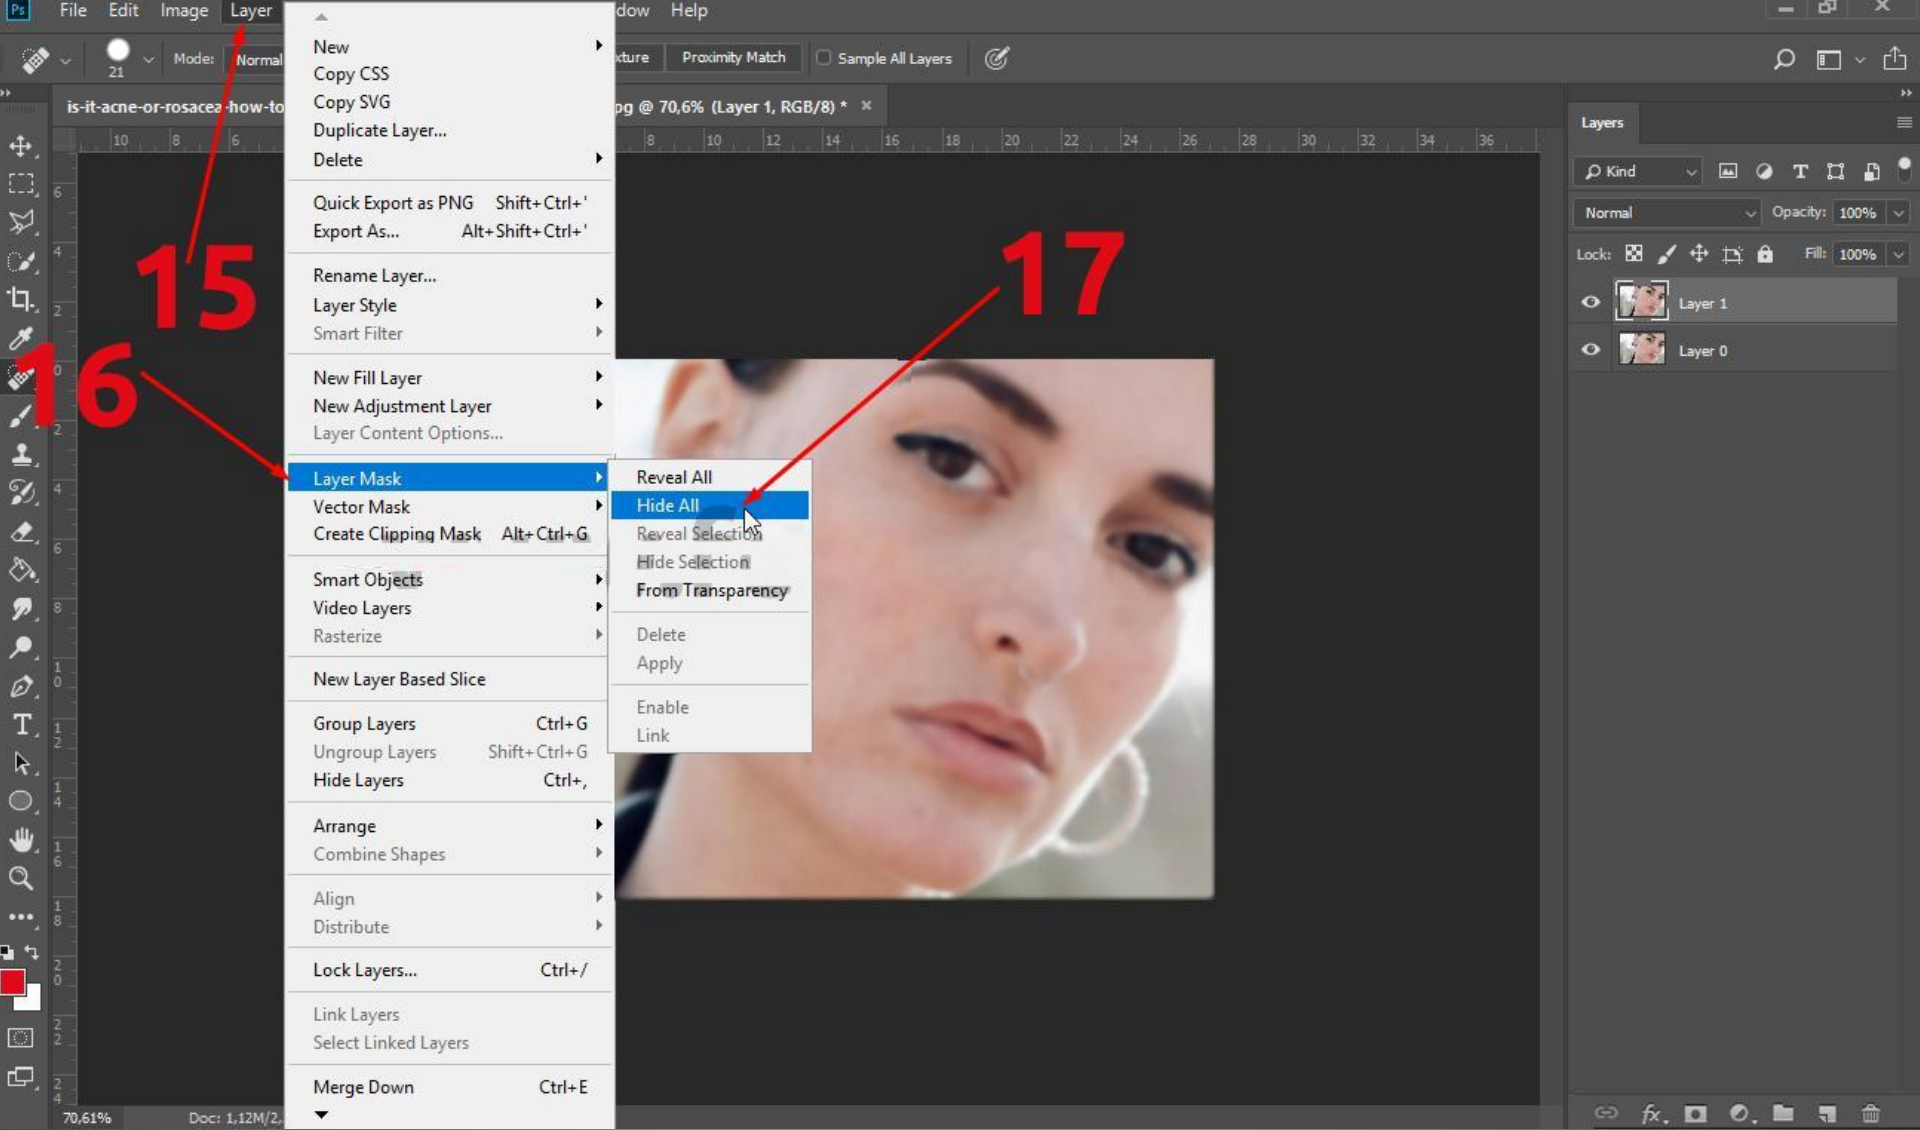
Ps File Edit Image Layer dow Help

21 Mode: Normal xture Proximity Match Sample All Layers

is-it-acne-or-rosacea-how-to pg @ 70,6% (Layer 1, RGB/8) * ×

New
Copy CSS
Copy SVG
Duplicate Layer...
Delete

Quick Export as PNG Shift+Ctrl+'
Export As... Alt+Shift+Ctrl+'

Rename Layer...
Layer Style
Smart Filter

New Fill Layer
New Adjustment Layer
Layer Content Options...

Layer Mask
Vector Mask
Create Clipping Mask Alt+Ctrl+G

Smart Objects
Video Layers
Rasterize

New Layer Based Slice

Group Layers Ctrl+G
Ungroup Layers Shift+Ctrl+G
Hide Layers Ctrl+,

Arrange
Combine Shapes

Align
Distribute

Lock Layers... Ctrl+/

Link Layers
Select Linked Layers

Merge Down Ctrl+E

Reveal All
Hide All
Reveal Selection
Hide Selection
From Transparency

Delete
Apply

Enable
Link

15

16

17

Layers
Kind
Normal Opacity: 100%
Lock: Fill: 100%
Layer 1
Layer 0

70,61% Doc: 1,12M/2,